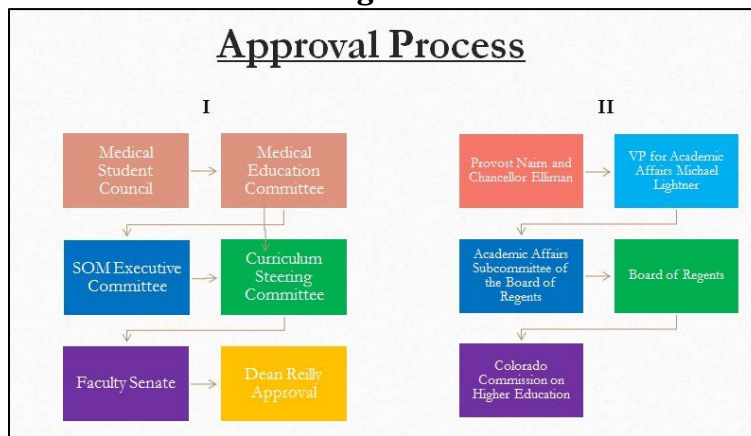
Approval Process

I

Medical Student Council

Medical Education Committee

SOM Executive Committee

Curriculum Steering Committee

Faculty Senate

Dean Reilly Approval

II

Provost Nairn and Chancellor Elliman

VP for Academic Affairs Michael Lightner

Academic Affairs Subcommittee of the Board of Regents

Board of Regents

Colorado Commission on Higher Education